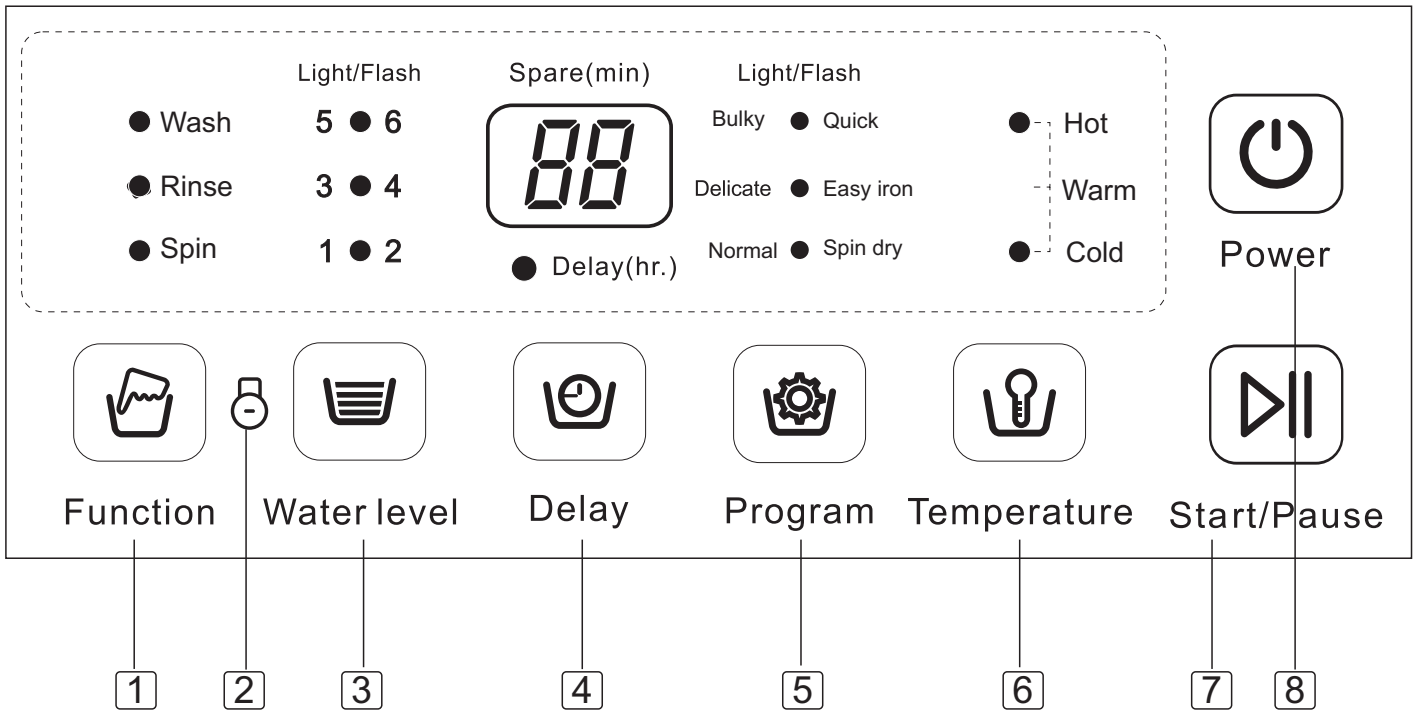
Light/Flash

Wash
Rinse
Spin

5 6
3 4
1 2

Spare(min)

88

Delay(hr.)

Light/Flash

Bulky Quick
Delicate Easy iron
Normal Spin dry

Hot
Warm
Cold

Power

Function

Water level

Delay

Program

Temperature

Start/Pause

1 2 3 4 5 6 7 8